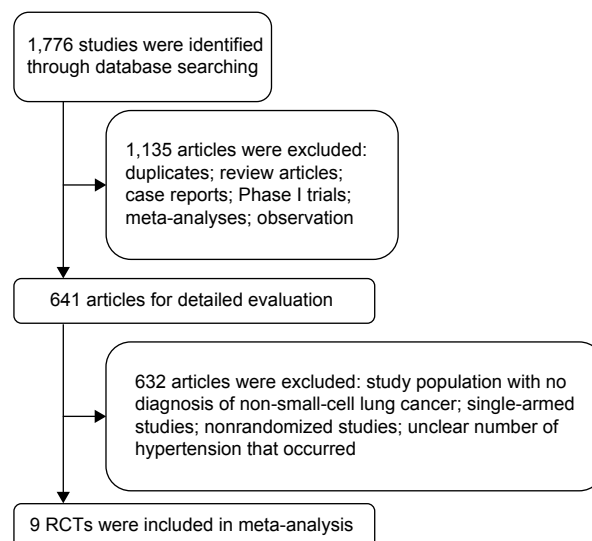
1,776 studies were identified through database searching

1,135 articles were excluded: duplicates; review articles; case reports; Phase I trials; meta-analyses; observation

641 articles for detailed evaluation

632 articles were excluded: study population with no diagnosis of non-small-cell lung cancer; single-armed studies; nonrandomized studies; unclear number of hypertension that occurred

9 RCTs were included in meta-analysis